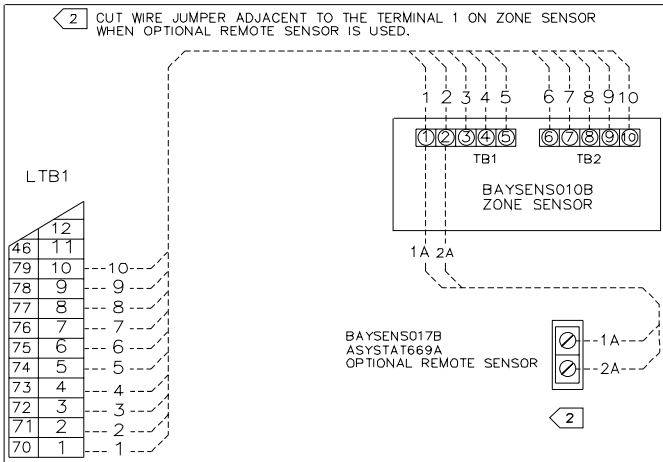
2 CUT WIRE JUMPER ADJACENT TO THE TERMINAL 1 ON ZONE SENSOR WHEN OPTIONAL REMOTE SENSOR IS USED.

1 2 3 4 5 6 7 8 9 10

1 2 3 4 5 6 7 8 9 10

TB1 TB2

BAYSENS010B
ZONE SENSOR

LTB1

|  | 12 |
|---|---|
| 46 | 11 |
| 79 | 10 |
| 78 | 9 |
| 77 | 8 |
| 76 | 7 |
| 75 | 6 |
| 74 | 5 |
| 73 | 4 |
| 72 | 3 |
| 71 | 2 |
| 70 | 1 |

10 9 8 7 6 5 4 3 2 1

1A 2A

BAYSENS017B
ASYSTAT669A
OPTIONAL REMOTE SENSOR

1A
2A

2